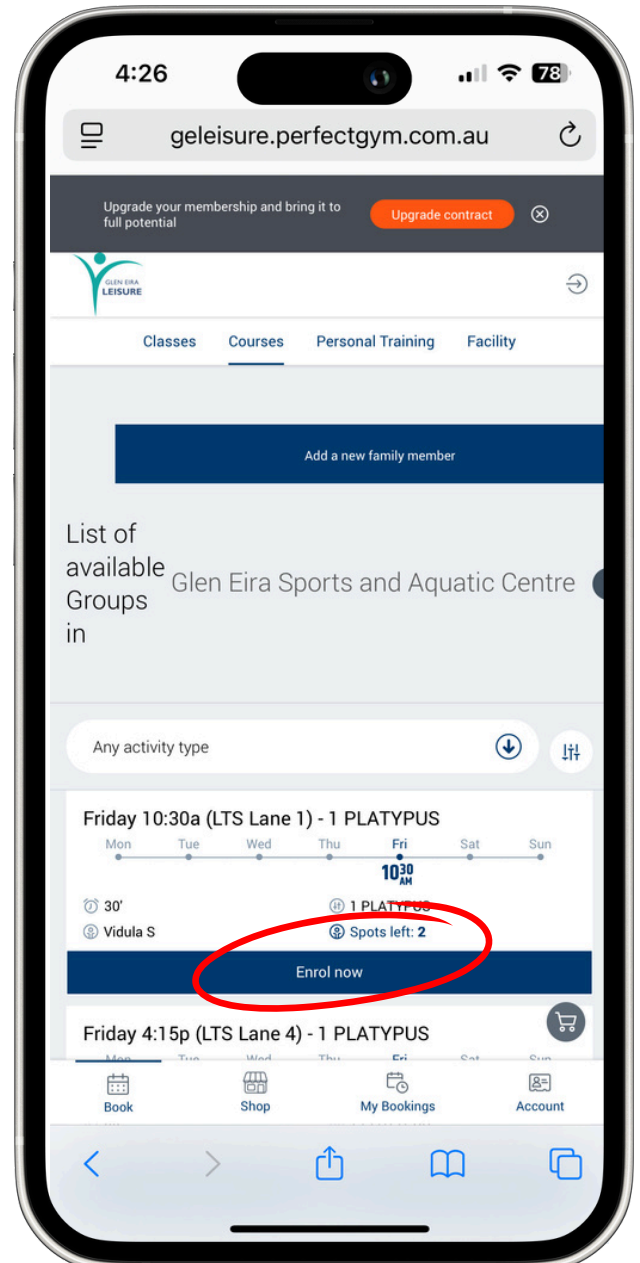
4:26

78

geleisure.perfectgym.com.au

Upgrade your membership and bring it to full potential

Upgrade contract

GLEN EIRA LEISURE

Classes Courses Personal Training Facility

Add a new family member

List of available Groups in

Glen Eira Sports and Aquatic Centre

Any activity type

Friday 10:30a (LTS Lane 1) - 1 PLATYPUS

Mon Tue Wed Thu Fri Sat Sun

$10^{30}$ AM

30'

1 PLATYPUS

Vidula S

Spots left: 2

Enrol now

Friday 4:15p (LTS Lane 4) - 1 PLATYPUS

Book Shop My Bookings Account